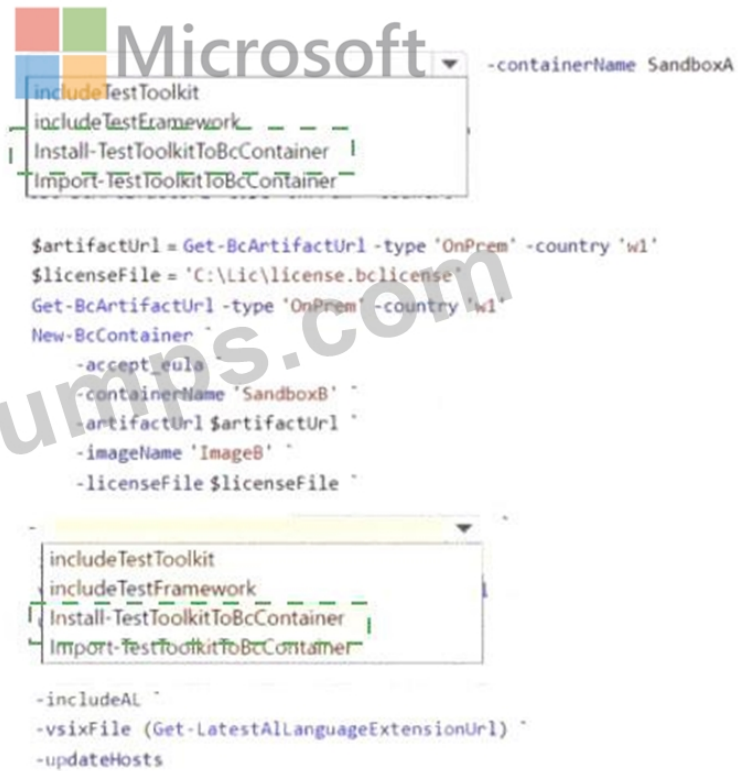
Microsoft

-containerName SandboxA

includeTestToolkit
includeTestFramework
Install-TestToolkitToBcContainer
Import-TestToolkitToBcContainer

$artifactUrl = Get-BcArtifactUrl -type 'OnPrem' -country 'w1'
$licenseFile = 'C:\Lic\license.bclicense'
Get-BcArtifactUrl -type 'OnPrem' -country 'w1'
New-BcContainer `
-accept_eula `
-containerName 'SandboxB' `
-artifactUrl $artifactUrl `
-imageName 'ImageB' `
-licenseFile $licenseFile `

-

includeTestToolkit
includeTestFramework
Install-TestToolkitToBcContainer
Import-TestToolkitToBcContainer

-includeAL `
-vsixFile (Get-LatestAlLanguageExtensionUrl) `
-updateHosts

umps.com